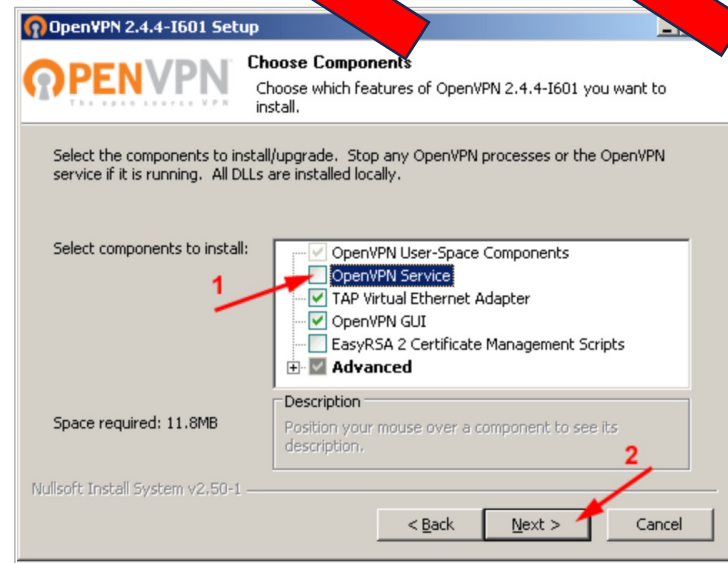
OpenVPN 2.4.4-I601 Setup

OPENVPN
The open source VPN

Choose Components
Choose which features of OpenVPN 2.4.4-I601 you want to install.

Select the components to install/upgrade. Stop any OpenVPN processes or the OpenVPN service if it is running. All DLLs are installed locally.

Select components to install:

OpenVPN User-Space Components
OpenVPN Service
TAP Virtual Ethernet Adapter
OpenVPN GUI
EasyRSA 2 Certificate Management Scripts
Advanced

1

Space required: 11.8MB

Description
Position your mouse over a component to see its description.

2

Nullsoft Install System v2.50-1

< Back
Next >
Cancel